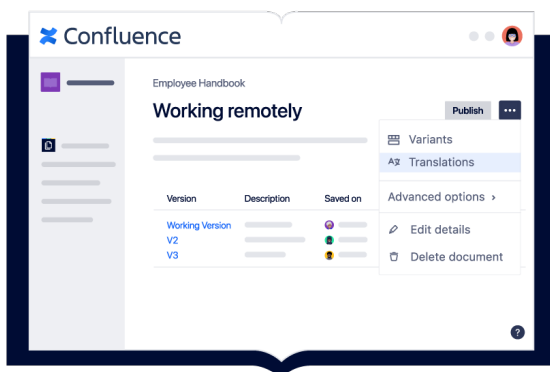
Confluence

Employee Handbook

Working remotely

Publish

...

Variants

Translations

Advanced options ›

Edit details

Delete document

| Version | Description | Saved on |
|---|---|---|
| Working Version | | |
| V2 | | |
| V3 | | |

?